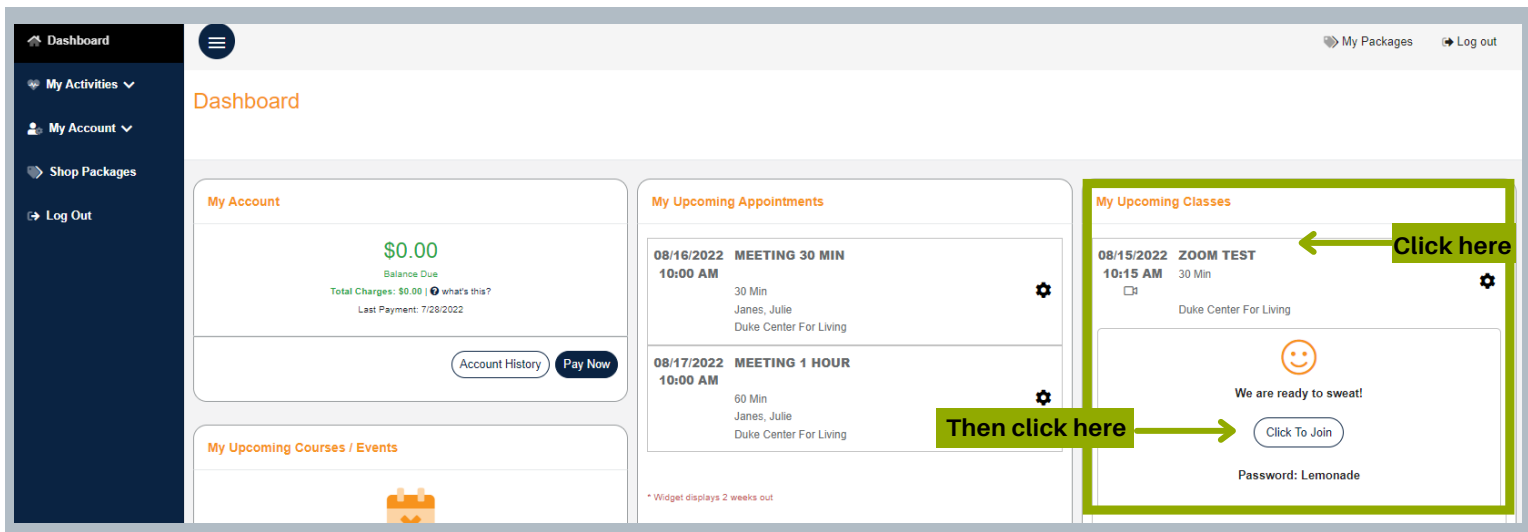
Dashboard
My Activities
My Account
Shop Packages
Log Out

My Packages
Log out

Dashboard

My Account
$0.00
Balance Due
Total Charges: $0.00 | what's this?
Last Payment: 7/28/2022
Account History
Pay Now

My Upcoming Courses / Events

My Upcoming Appointments
08/16/2022 10:00 AM
MEETING 30 MIN
30 Min
Janes, Julie
Duke Center For Living

08/17/2022 10:00 AM
MEETING 1 HOUR
60 Min
Janes, Julie
Duke Center For Living

* Widget displays 2 weeks out

My Upcoming Classes
08/15/2022 10:15 AM
ZOOM TEST
30 Min
Duke Center For Living
Click here
We are ready to sweat!
Then click here
Click To Join
Password: Lemonade